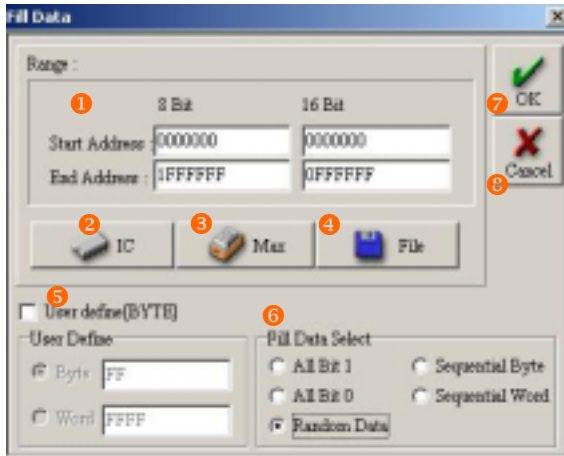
Fill Data

Range :

1

8 Bit

16 Bit

Start Address : 0000000

0000000

End Address : 1FFFFFF

0FFFFFF

2 IC

3 Max

4 File

7 OK

8 Cancel

5

User define(BYTE)

User Define

Byte FF

Word FFFF

6

Fill Data Select

All Bit 1

All Bit 0

Random Data

Sequential Byte

Sequential Word